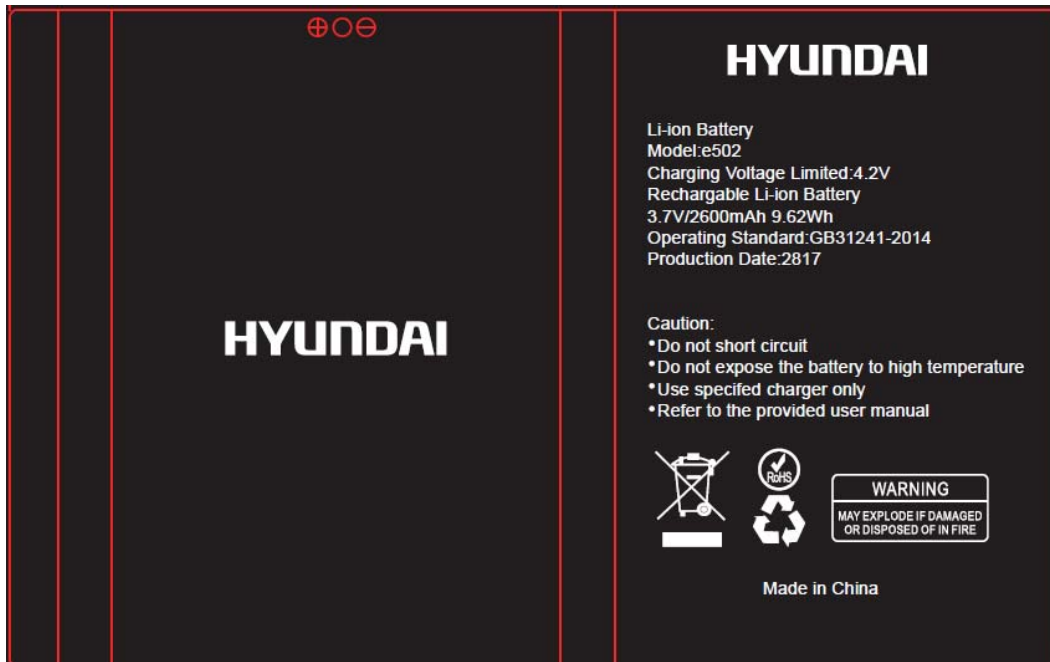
⊕○⊖

HYUNDAI

HYUNDAI

Li-ion Battery
Model:e502
Charging Voltage Limited:4.2V
Rechargable Li-ion Battery
3.7V/2600mAh 9.62Wh
Operating Standard:GB31241-2014
Production Date:2817

Caution:
•Do not short circuit
•Do not expose the battery to high temperature
•Use specifed charger only
•Refer to the provided user manual

RoHS

WARNING
MAY EXPLODE IF DAMAGED OR DISPOSED OF IN FIRE

Made in China